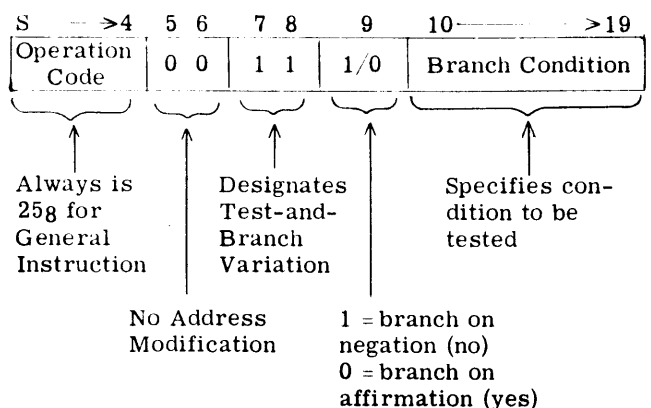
S → 4 | 5 6 | 7 8 | 9 | 10 → 19

| Operation Code | 0 0 | 1 1 | 1/0 | Branch Condition |
|---|---|---|---|---|

Always is $25_8$ for General Instruction

Designates Test-and-Branch Variation

Specifies condition to be tested

No Address Modification

1 = branch on negation (no)
0 = branch on affirmation (yes)